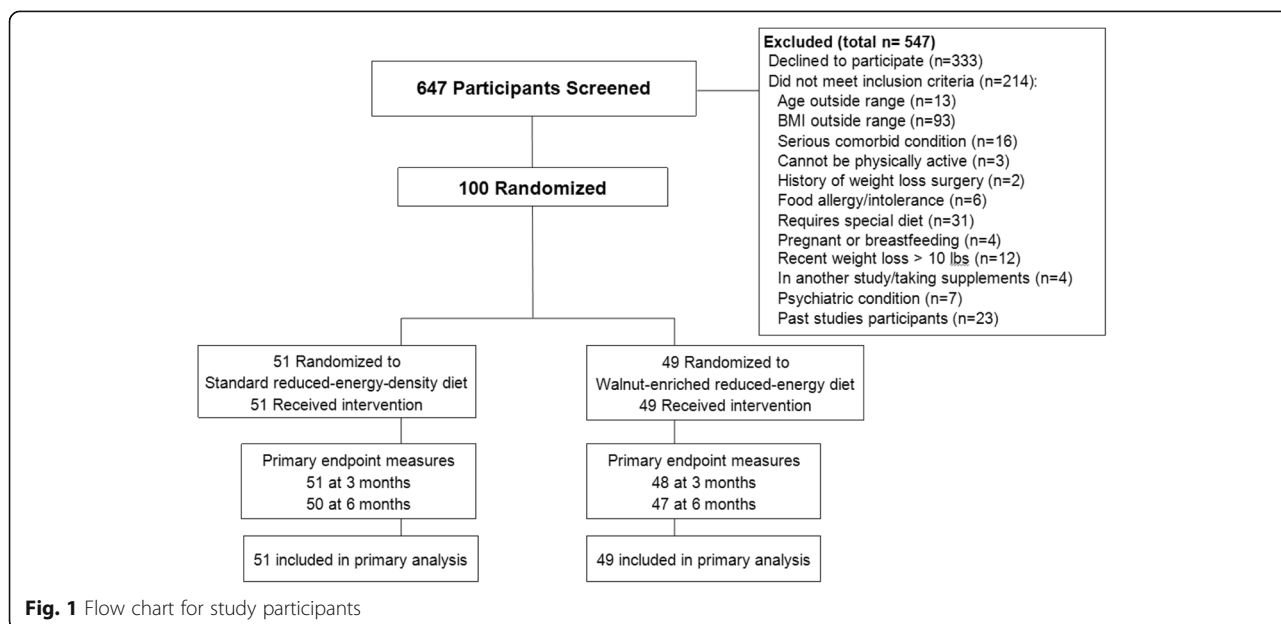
647 Participants Screened

Excluded (total n= 547)
Declined to participate (n=333)
Did not meet inclusion criteria (n=214):
Age outside range (n=13)
BMI outside range (n=93)
Serious comorbid condition (n=16)
Cannot be physically active (n=3)
History of weight loss surgery (n=2)
Food allergy/intolerance (n=6)
Requires special diet (n=31)
Pregnant or breastfeeding (n=4)
Recent weight loss > 10 lbs (n=12)
In another study/taking supplements (n=4)
Psychiatric condition (n=7)
Past studies participants (n=23)

100 Randomized

51 Randomized to Standard reduced-energy-density diet
51 Received intervention

49 Randomized to Walnut-enriched reduced-energy diet
49 Received intervention

Primary endpoint measures
51 at 3 months
50 at 6 months

Primary endpoint measures
48 at 3 months
47 at 6 months

51 included in primary analysis

49 included in primary analysis

Fig. 1 Flow chart for study participants